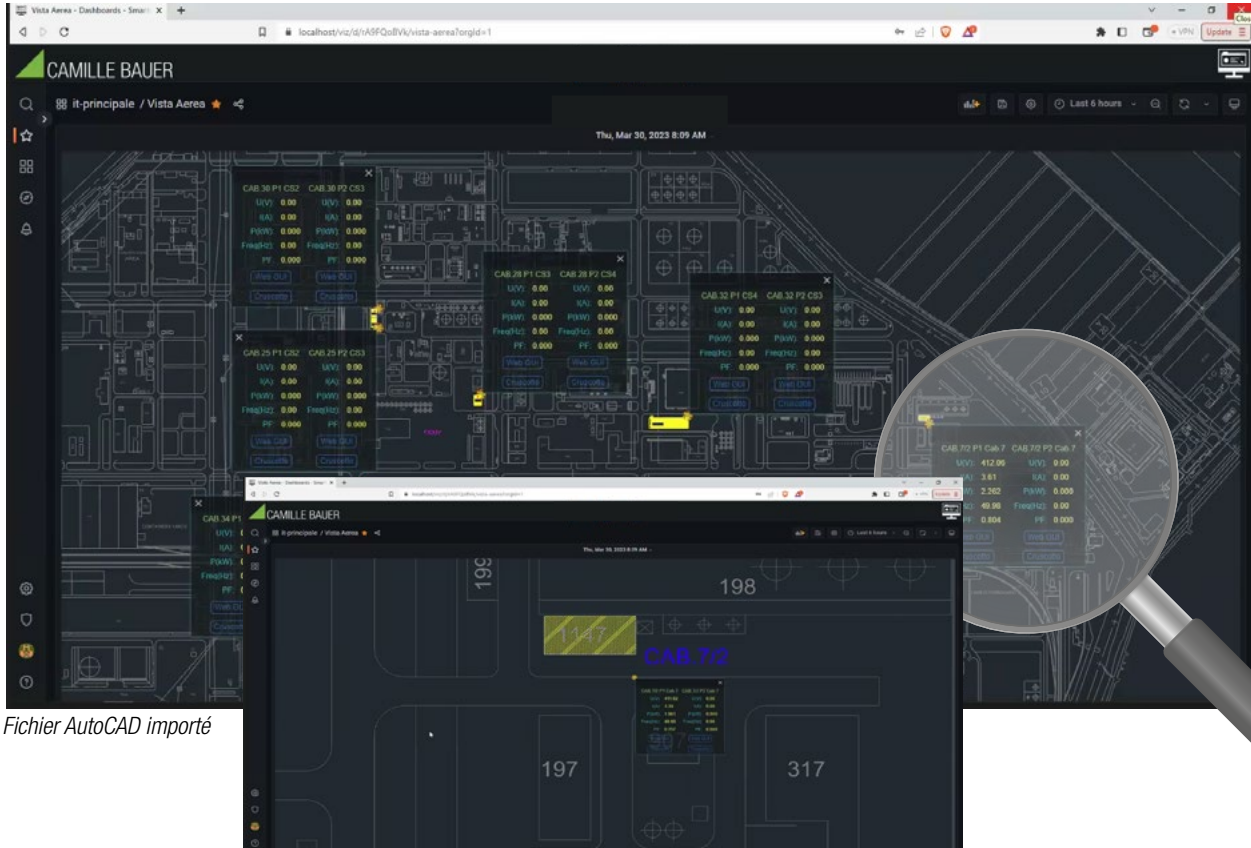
Vista Aerea - Dashboards - Smar ×

localhost/viz/d/rA9FQoBVk/vista-aerea?orgId=1

VPN Update

CAMILLE BAUER

it-principale / Vista Aerea

Last 6 hours

Thu, Mar 30, 2023 8:09 AM

CAB.30 P1 CS2 CAB.30 P2 CS3
U(V): 0.00 U(V): 0.00
I(A): 0.00 I(A): 0.00
P(kW): 0.000 P(kW): 0.000
Freq(Hz): 0.00 Freq(Hz): 0.00
PF: 0.000 PF: 0.000
Web GUI Web GUI
Cruscotto Cruscotto

CAB.28 P1 CS3 CAB.28 P2 CS4
U(V): 0.00 U(V): 0.00
I(A): 0.00 I(A): 0.00
P(kW): 0.000 P(kW): 0.000
Freq(Hz): 0.00 Freq(Hz): 0.00
PF: 0.000 PF: 0.000
Web GUI Web GUI
Cruscotto Cruscotto

CAB.32 P1 CS4 CAB.32 P2 CS3
U(V): 0.00 U(V): 0.00
I(A): 0.00 I(A): 0.00
P(kW): 0.000 P(kW): 0.000
Freq(Hz): 0.00 Freq(Hz): 0.00
PF: 0.000 PF: 0.000
Web GUI Web GUI
Cruscotto Cruscotto

CAB.25 P1 CS2 CAB.25 P2 CS3
U(V): 0.00 U(V): 0.00
I(A): 0.00 I(A): 0.00
P(kW): 0.000 P(kW): 0.000
Freq(Hz): 0.00 Freq(Hz): 0.00
PF: 0.000 PF: 0.000
Web GUI Web GUI
Cruscotto Cruscotto

CAB.7/2 P1 Cab.7 CAB.7/2 P2 Cab.7
U(V): 412.06 U(V): 0.00
I(A): 3.61 I(A): 0.00
P(kW): 2.262 P(kW): 0.000
Freq(Hz): 49.96 Freq(Hz): 0.00
PF: 0.804 PF: 0.000
Web GUI Web GUI
Cruscotto Cruscotto

CAB.34 P1
U(V):
I(A):
P(kW):
Freq(Hz):
PF:
Web GUI
Cruscotto

CAMILLE BAUER
it-principale / Vista Aerea
Thu, Mar 30, 2023 8:09 AM
199
198
1147
CAB.7/2
197
317

Fichier AutoCAD importé